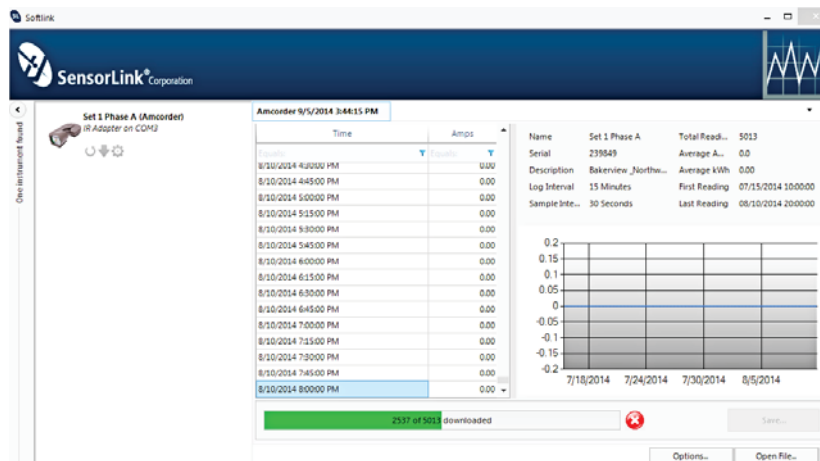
Softlink

SensorLink® Corporation

One instrument found

Set 1 Phase A (Amcorder)
IR Adapter on COM3

Amcorder 9/5/2014 3:44:15 PM

| Time | Amps |
|---|---|
| Equals | Equals |
| 8/10/2014 4:30:00 PM | 0.00 |
| 8/10/2014 4:45:00 PM | 0.00 |
| 8/10/2014 5:00:00 PM | 0.00 |
| 8/10/2014 5:15:00 PM | 0.00 |
| 8/10/2014 5:30:00 PM | 0.00 |
| 8/10/2014 5:45:00 PM | 0.00 |
| 8/10/2014 6:00:00 PM | 0.00 |
| 8/10/2014 6:15:00 PM | 0.00 |
| 8/10/2014 6:30:00 PM | 0.00 |
| 8/10/2014 6:45:00 PM | 0.00 |
| 8/10/2014 7:00:00 PM | 0.00 |
| 8/10/2014 7:15:00 PM | 0.00 |
| 8/10/2014 7:30:00 PM | 0.00 |
| 8/10/2014 7:45:00 PM | 0.00 |
| 8/10/2014 8:00:00 PM | 0.00 |

Name Set 1 Phase A
Serial 239849
Description Bakerview _Northw...
Log Interval 15 Minutes
Sample Inte... 30 Seconds
Total Readi... 5013
Average A... 0.0
Average kWh 0.00
First Reading 07/15/2014 10:00:00
Last Reading 08/10/2014 20:00:00

0.2
0.15
0.1
0.05
0
-0.05
-0.1
-0.15
-0.2
7/18/2014 7/24/2014 7/30/2014 8/5/2014

2537 of 5013 downloaded

Save...

Options... Open File...